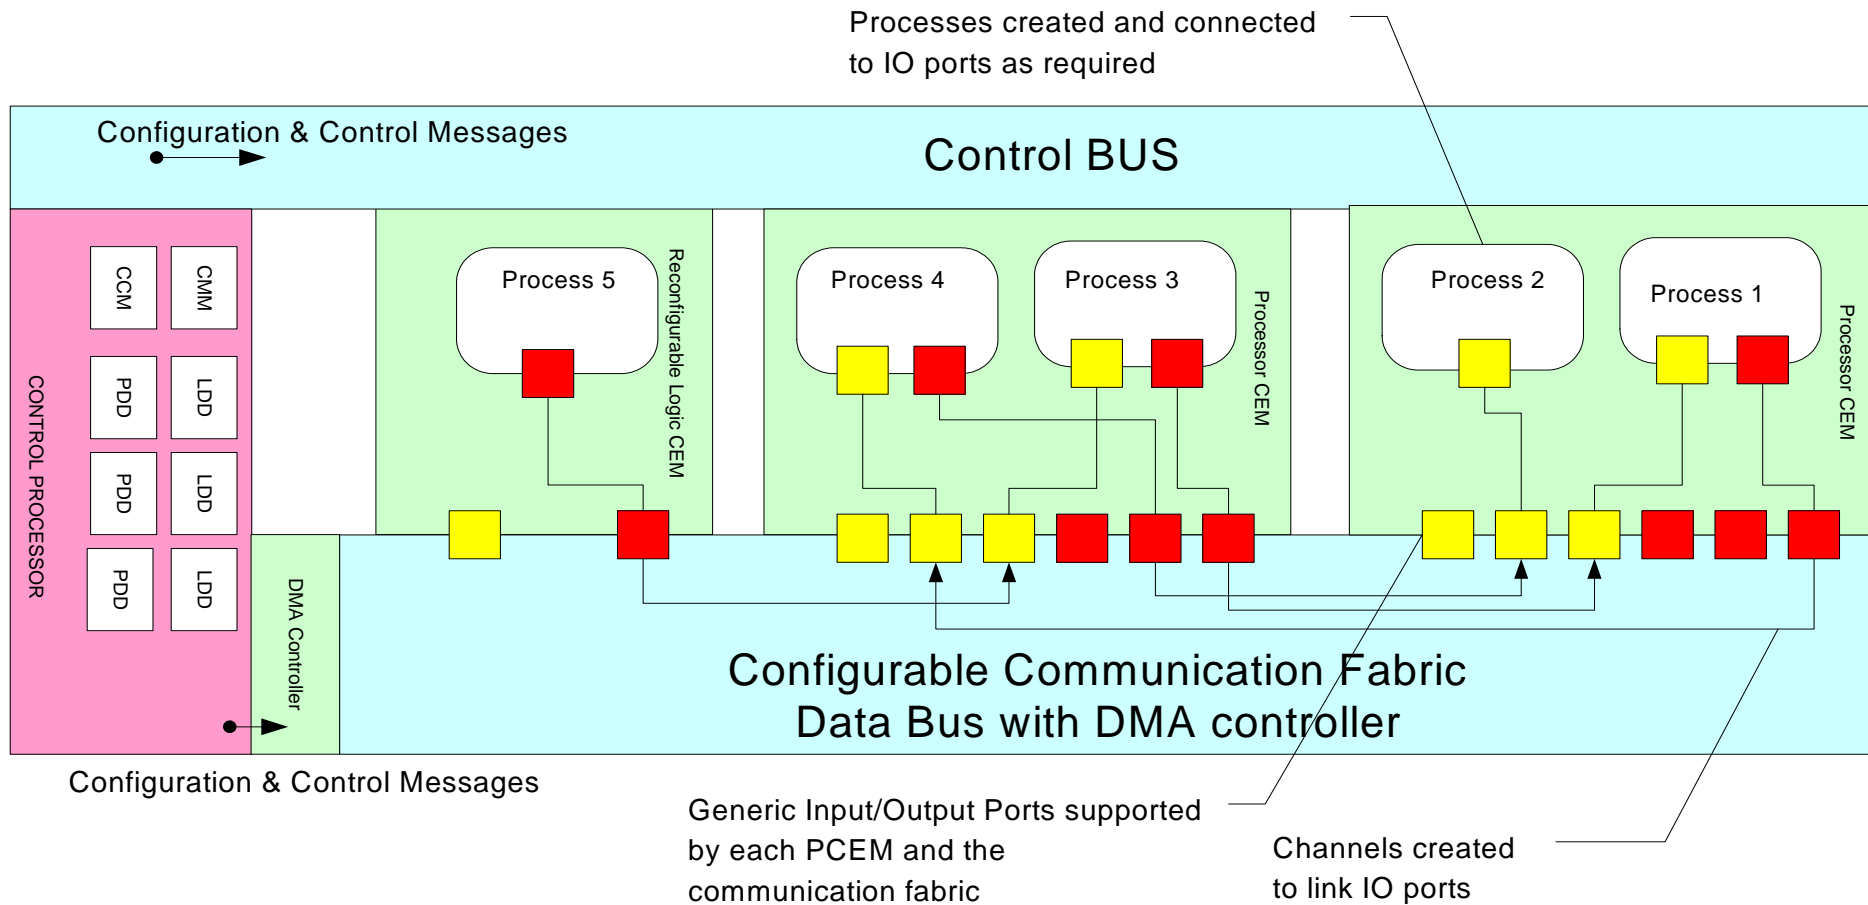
Processes created and connected to IO ports as required

Configuration & Control Messages

Control BUS

CONTROL PROCESSOR

CCM

CMM

PDD

LDD

PDD

LDD

PDD

LDD

Process 5

Reconfigurable Logic CEM

Process 4

Process 3

Processor CEM

Process 2

Process 1

Processor CEM

DMA Controller

Configurable Communication Fabric
Data Bus with DMA controller

Configuration & Control Messages

Generic Input/Output Ports supported by each PCEM and the communication fabric

Channels created to link IO ports